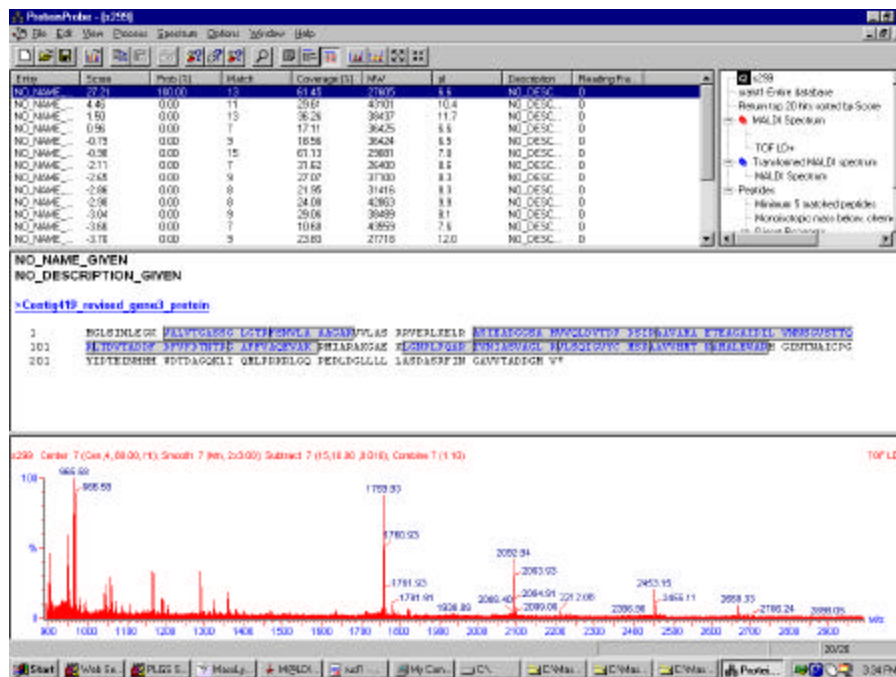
ProteinProbe - [s299]
File Edit View Process Spectrum Options Window Help

| Entry | Score | Prob [%] | Match | Coverage [%] | MW | pI | Description | Reading Fra... |
|---|---|---|---|---|---|---|---|---|
| NO_NAME_... | 27.21 | 100.00 | 13 | 61.45 | 27605 | 6.6 | NO_DESC... | 0 |
| NO_NAME_... | 4.46 | 0.00 | 11 | 29.61 | 40101 | 10.4 | NO_DESC... | 0 |
| NO_NAME_... | 1.50 | 0.00 | 13 | 35.26 | 38437 | 11.7 | NO_DESC... | 0 |
| NO_NAME_... | 0.56 | 0.00 | 7 | 17.11 | 36425 | 6.6 | NO_DESC... | 0 |
| NO_NAME_... | -0.75 | 0.00 | 9 | 18.56 | 36424 | 6.5 | NO_DESC... | 0 |
| NO_NAME_... | -0.98 | 0.00 | 15 | 61.13 | 23681 | 7.8 | NO_DESC... | 0 |
| NO_NAME_... | -2.11 | 0.00 | 7 | 31.62 | 26400 | 8.6 | NO_DESC... | 0 |
| NO_NAME_... | -2.65 | 0.00 | 9 | 27.07 | 37300 | 8.3 | NO_DESC... | 0 |
| NO_NAME_... | -2.86 | 0.00 | 8 | 21.95 | 31416 | 8.3 | NO_DESC... | 0 |
| NO_NAME_... | -2.98 | 0.00 | 8 | 24.08 | 42863 | 9.9 | NO_DESC... | 0 |
| NO_NAME_... | -3.04 | 0.00 | 9 | 29.06 | 38489 | 8.1 | NO_DESC... | 0 |
| NO_NAME_... | -3.58 | 0.00 | 7 | 10.68 | 43959 | 7.6 | NO_DESC... | 0 |
| NO_NAME_... | -3.70 | 0.00 | 9 | 23.80 | 27718 | 12.0 | NO_DESC... | 0 |

s299
sub1 Entire database
Return top 20 hits sorted by Score
MALDI Spectrum
TOF LD+
Transformed MALDI spectrum
MALDI Spectrum
Peptides
Minimum 5 matched peptides
Monoisotopic mass below; otherwise
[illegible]

NO_NAME_GIVEN
NO_DESCRIPTION_GIVEN

>Contig419_revised_gene3_protein

1 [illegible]
101 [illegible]
201 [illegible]

s299 Center 7 (Cen,4, 80.00, Ht); Smooth 7 (Mn, 2x3.00); Subtract 7 (15,10.00 ,0.010); Combine 7 (1:10)
TOF LD+
100
%
0
965.68
966.68
1759.93
1760.93
1761.93
1791.91
1938.89
2082.94
2083.93
2084.91
2089.40
2099.00
2212.08
2386.08
2453.15
2455.11
2658.33
2786.24
2888.05
900 1000 1100 1200 1300 1400 1500 1600 1700 1800 1900 2000 2100 2200 2300 2400 2500 2600 2700 2800 2900 m/z
20/26

Start Web Se... PLGS S... MassLy... MALDI... sub1 ... My Com... C:\... C:\Mas... C:\Mas... C:\Mas... Protei... 3:24 PM